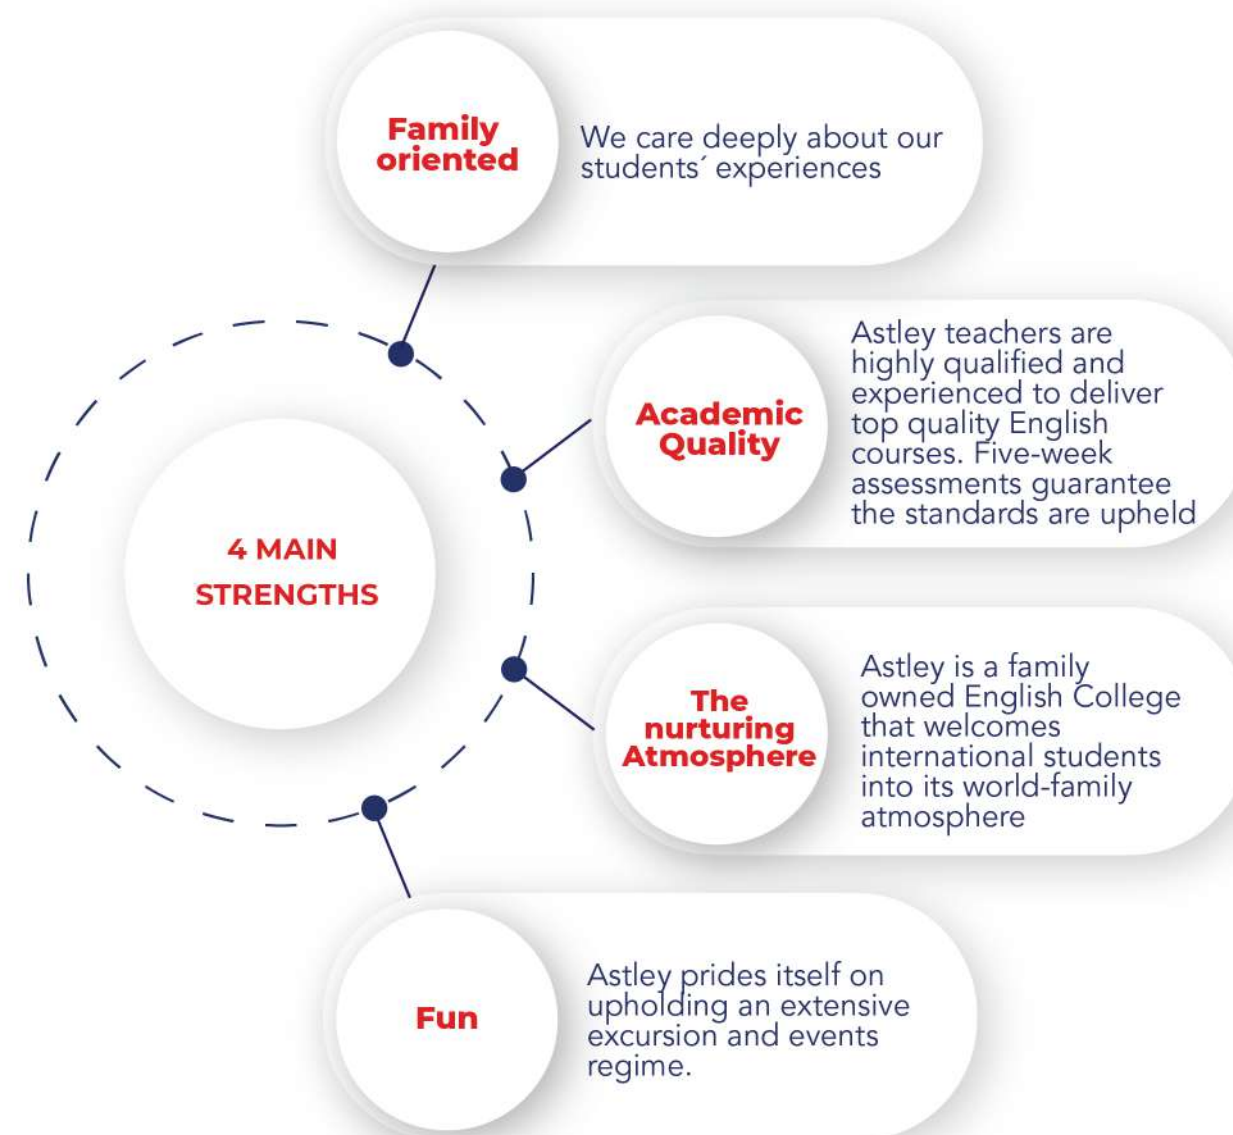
4 MAIN STRENGTHS

Family oriented

We care deeply about our students´ experiences

Academic Quality

Astley teachers are highly qualified and experienced to deliver top quality English courses. Five-week assessments guarantee the standards are upheld

The nurturing Atmosphere

Astley is a family owned English College that welcomes international students into its world-family atmosphere

Fun

Astley prides itself on upholding an extensive excursion and events regime.